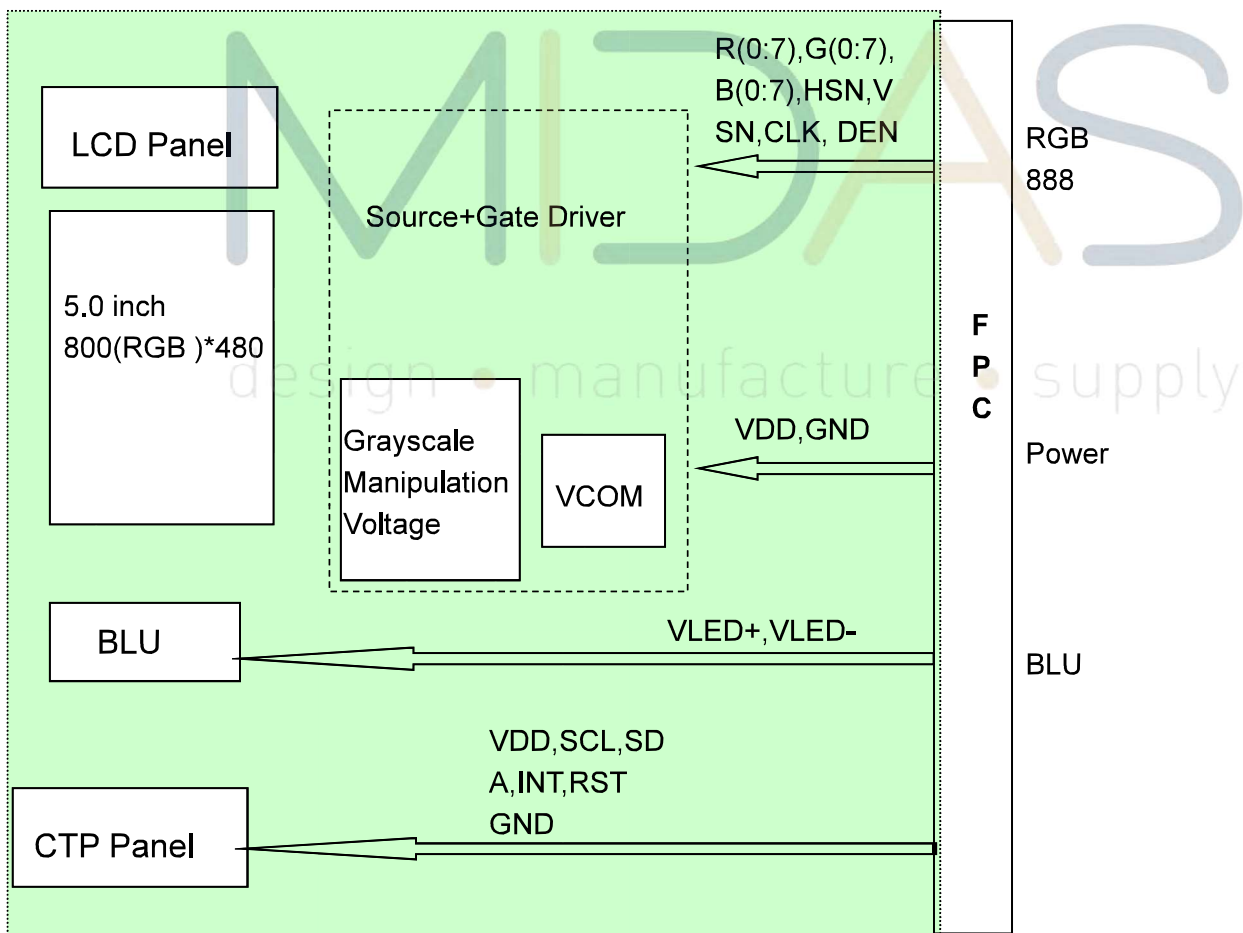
MIDAS
design • manufacture • supply

LCD Panel

5.0 inch
800(RGB )*480

Source+Gate Driver

Grayscale Manipulation Voltage

VCOM

R(0:7),G(0:7), B(0:7),HSN,VSN,CLK, DEN

RGB 888

F
P
C

VDD,GND

Power

BLU

VLED+,VLED-

BLU

VDD,SCL,SDA,INT,RST
GND

CTP Panel